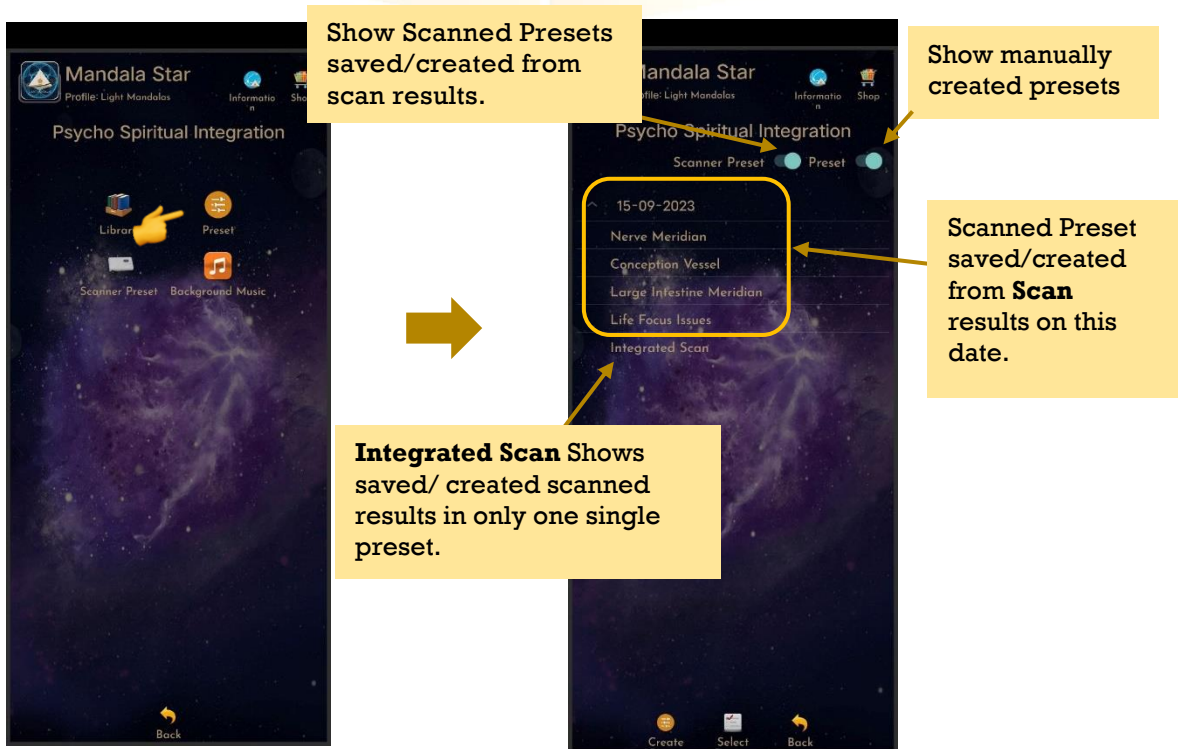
Mandala Star
Profile: Light Mandalas
Informatio n
Sho

Psycho Spiritual Integration

Librar
Preset
Scanner Preset
Background Music

Back

Show Scanned Presets saved/created from scan results.

Show manually created presets

andala Star
ofile: Light Mandalas
Informatio n
Shop

Psycho Spiritual Integration

Scanner Preset
Preset

15-09-2023
Nerve Meridian
Conception Vessel
Large Infestine Meridian
Life Focus Issues
Integrated Scan

Scanned Preset saved/created from **Scan** results on this date.

**Integrated Scan** Shows saved/ created scanned results in only one single preset.

Create
Select
Back